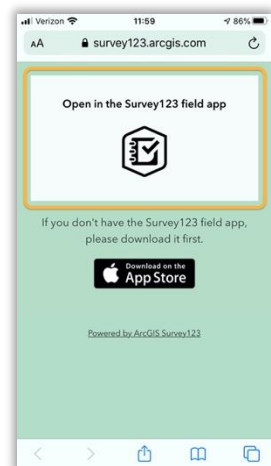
Verizon 11:59 86%

AA survey123.arcgis.com

Open in the Survey123 field app

If you don't have the Survey123 field app, please download it first.

Download on the App Store

Powered by ArcGIS Survey123